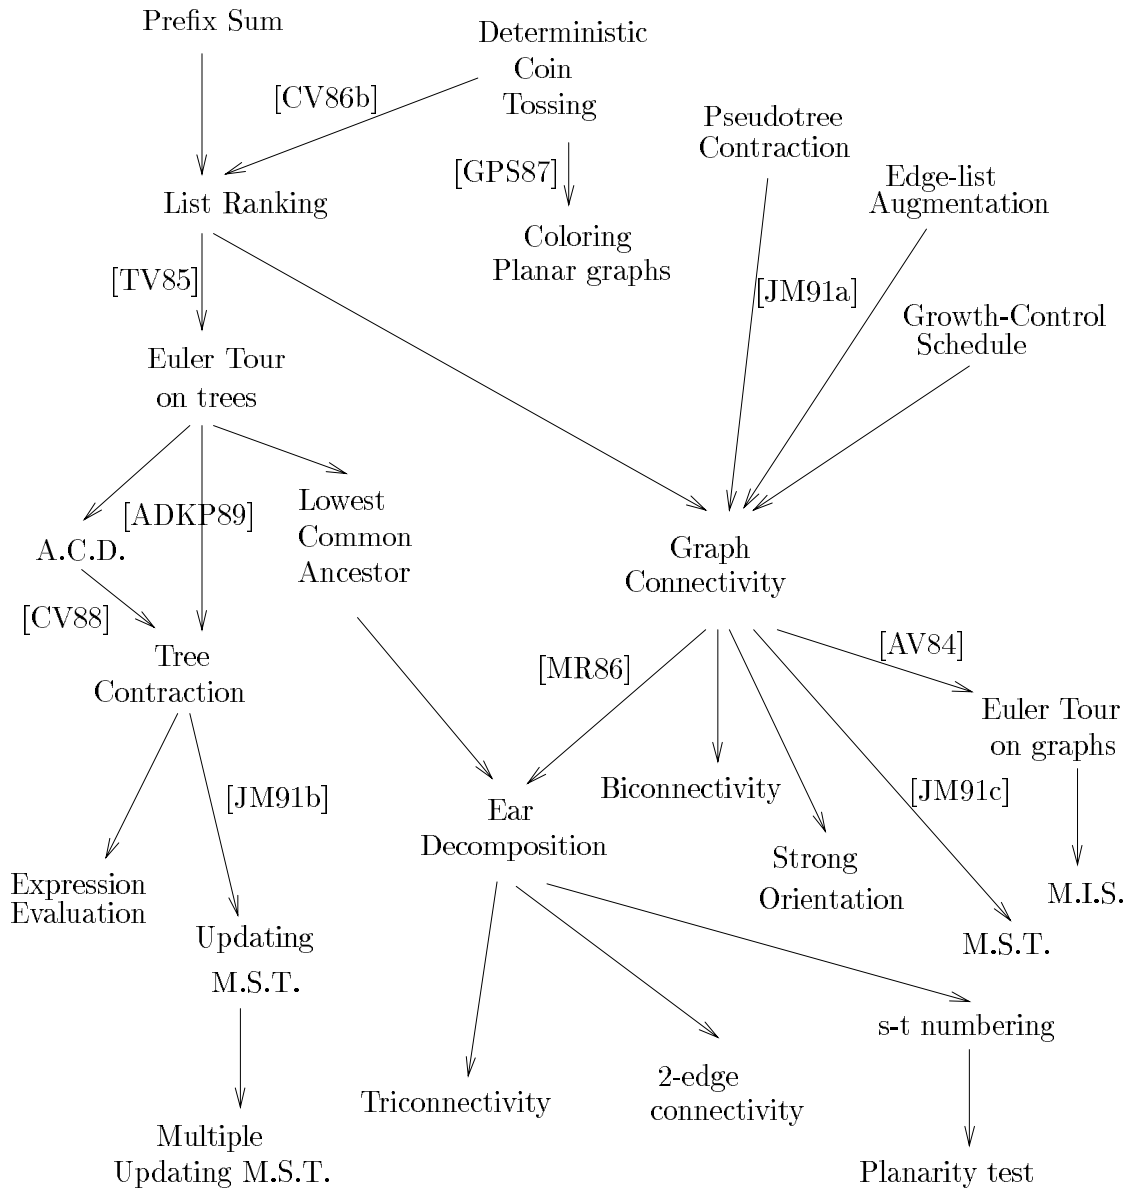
Prefix Sum

Deterministic Coin Tossing

[CV86b]

Pseudotree Contraction

Edge-list Augmentation

[GPS87]

List Ranking

Coloring Planar graphs

[JM91a]

[TV85]

Growth-Control Schedule

Euler Tour on trees

Lowest Common Ancestor

[ADKP89]

A.C.D.

Graph Connectivity

[CV88]

Tree Contraction

[MR86]

[AV84]

Euler Tour on graphs

Biconnectivity

[JM91c]

[JM91b]

Ear Decomposition

Strong Orientation

Expression Evaluation

M.I.S.

Updating M.S.T.

M.S.T.

s-t numbering

Triconnectivity

2-edge connectivity

Multiple Updating M.S.T.

Planarity test